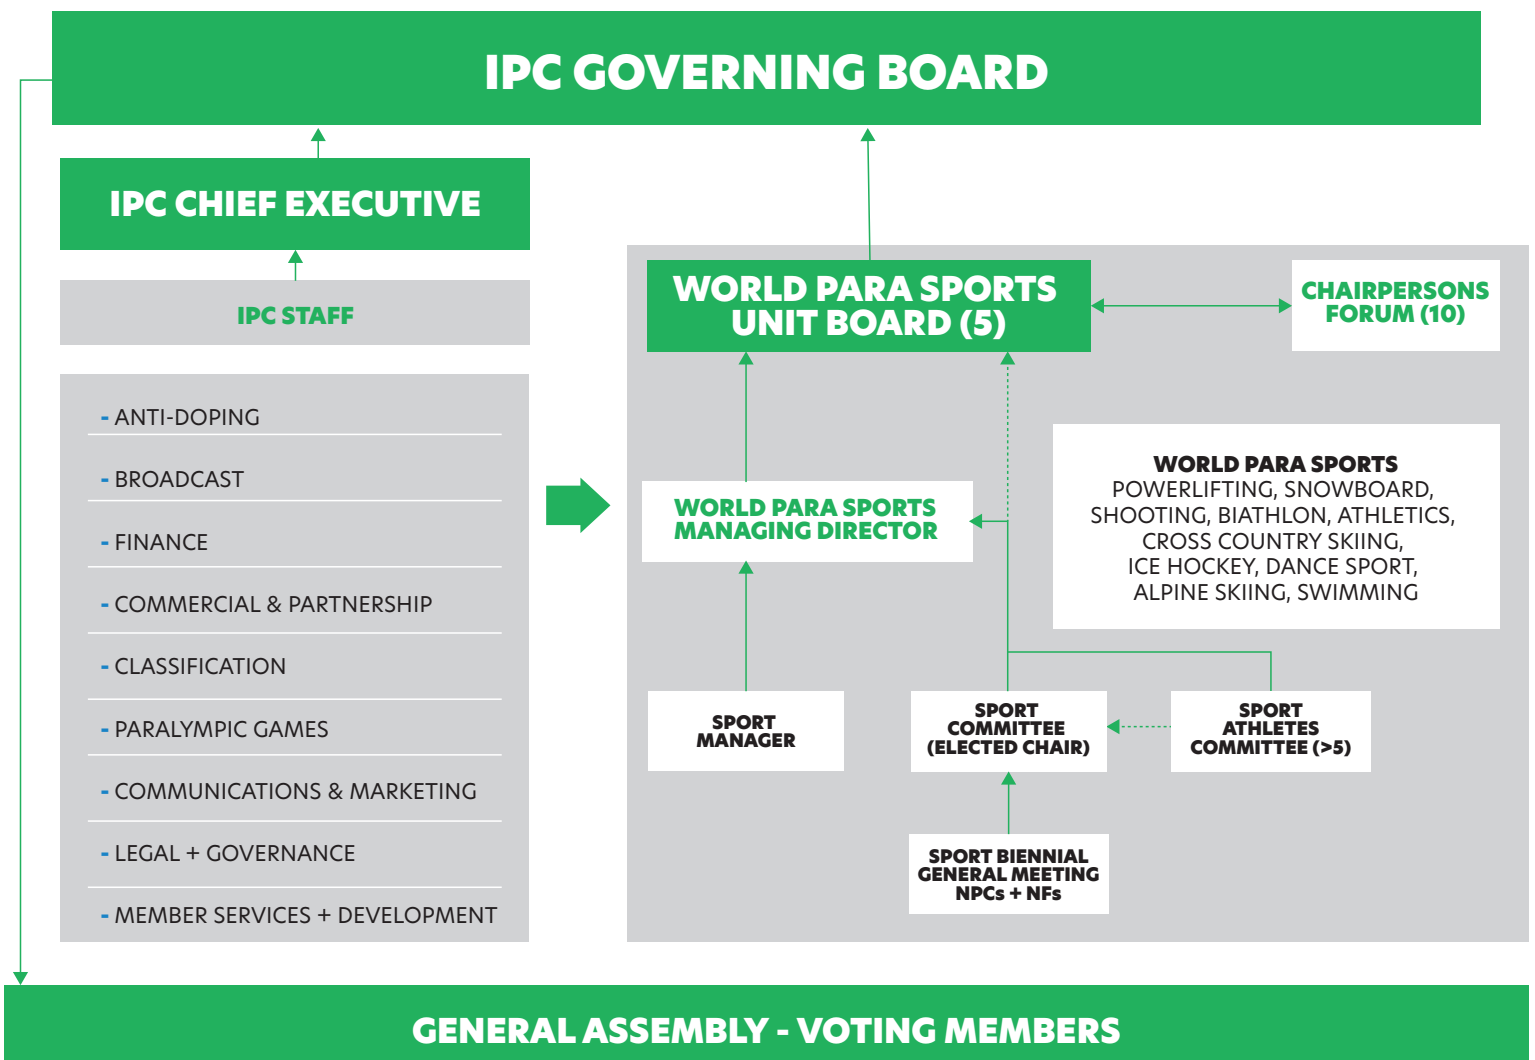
IPC GOVERNING BOARD

IPC CHIEF EXECUTIVE

IPC STAFF

- ANTI-DOPING

- BROADCAST

- FINANCE

- COMMERCIAL & PARTNERSHIP

- CLASSIFICATION

- PARALYMPIC GAMES

- COMMUNICATIONS & MARKETING

- LEGAL + GOVERNANCE

- MEMBER SERVICES + DEVELOPMENT

WORLD PARA SPORTS UNIT BOARD (5)

CHAIRPERSONS FORUM (10)

WORLD PARA SPORTS MANAGING DIRECTOR

WORLD PARA SPORTS
POWERLIFTING, SNOWBOARD, SHOOTING, BIATHLON, ATHLETICS, CROSS COUNTRY SKIING, ICE HOCKEY, DANCE SPORT, ALPINE SKIING, SWIMMING

SPORT MANAGER

SPORT COMMITTEE (ELECTED CHAIR)

SPORT ATHLETES COMMITTEE (>5)

SPORT BIENNIAL GENERAL MEETING NPCs + NFs

GENERAL ASSEMBLY - VOTING MEMBERS